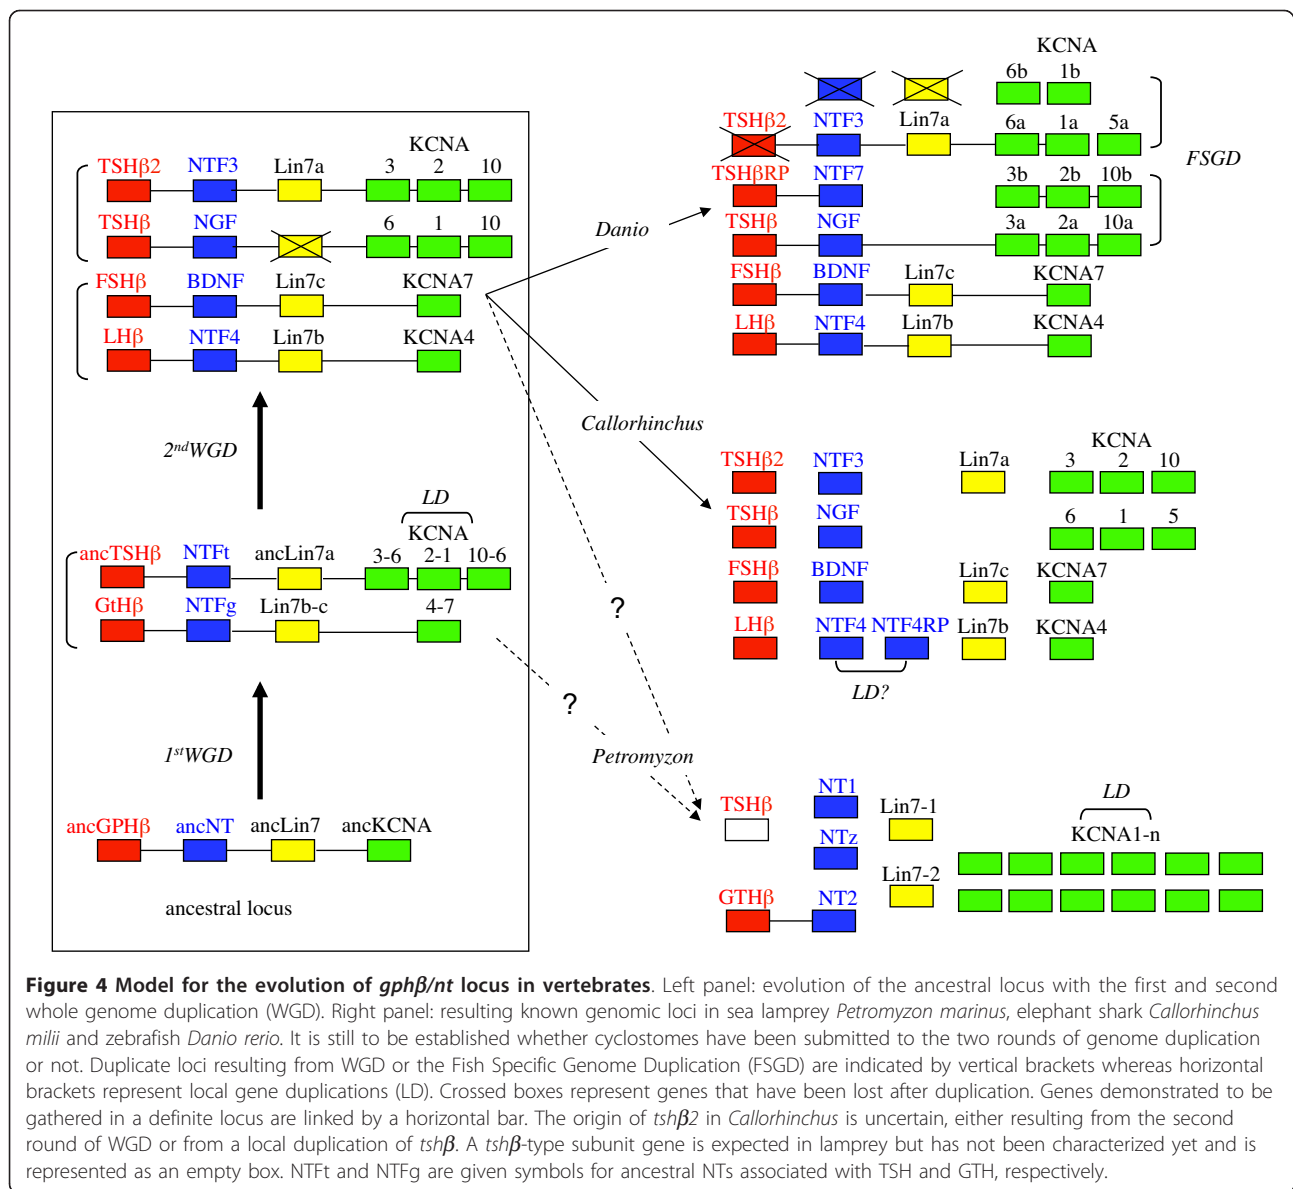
KCNA
6b 1b
TSHβ2 NTF3 Lin7a 6a 1a 5a
FSGD
TSHβRP NTF7 3b 2b 10b
Danio
TSHβ NGF 3a 2a 10a
FSHβ BDNF Lin7c KCNA7
LHβ NTF4 Lin7b KCNA4

KCNA
TSHβ2 NTF3 Lin7a 3 2 10
TSHβ NGF 6 1 10
FSHβ BDNF Lin7c KCNA7
LHβ NTF4 Lin7b KCNA4

$2^{nd}$WGD

Callorhinchus

KCNA
TSHβ2 NTF3 Lin7a 3 2 10
TSHβ NGF 6 1 5
FSHβ BDNF Lin7c KCNA7
LHβ NTF4 NTF4RP Lin7b KCNA4
LD?

LD
KCNA
ancTSHβ NTFt ancLin7a 3-6 2-1 10-6
GtHβ NTFg Lin7b-c 4-7

?
?

$1^{st}$WGD

Petromyzon

TSHβ NT1 Lin7-1
LD
NTz KCNA1-n
Lin7-2
GTHβ NT2

ancGPHβ ancNT ancLin7 ancKCNA
ancestral locus

**Figure 4 Model for the evolution of *gphβ/nt* locus in vertebrates**. Left panel: evolution of the ancestral locus with the first and second whole genome duplication (WGD). Right panel: resulting known genomic loci in sea lamprey *Petromyzon marinus*, elephant shark *Callorhinchus milii* and zebrafish *Danio rerio*. It is still to be established whether cyclostomes have been submitted to the two rounds of genome duplication or not. Duplicate loci resulting from WGD or the Fish Specific Genome Duplication (FSGD) are indicated by vertical brackets whereas horizontal brackets represent local gene duplications (LD). Crossed boxes represent genes that have been lost after duplication. Genes demonstrated to be gathered in a definite locus are linked by a horizontal bar. The origin of *tshβ2* in *Callorhinchus* is uncertain, either resulting from the second round of WGD or from a local duplication of *tshβ*. A *tshβ*-type subunit gene is expected in lamprey but has not been characterized yet and is represented as an empty box. NTFt and NTFg are given symbols for ancestral NTs associated with TSH and GTH, respectively.